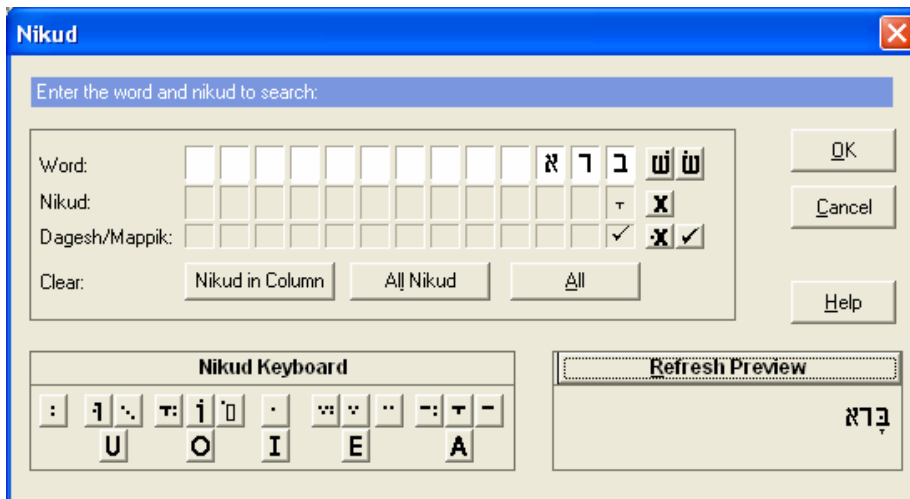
Nikud

Enter the word and nikud to search:

Word: א ר ב שׁ שׂ

Nikud: ָ X

Dagesh/Mappik: ✓ X ✓

Clear: Nikud in Column All Nikud All

OK

Cancel

Help

Nikud Keyboard

U O I E A

Refresh Preview

בָּרא